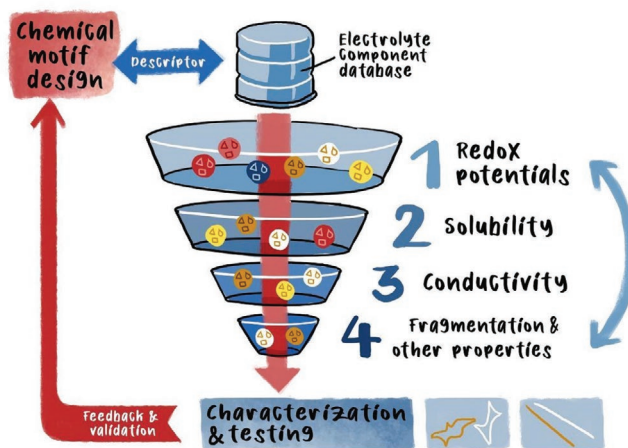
Chemical motif design

Descriptor

Electrolyte Component database

1 Redox potentials

2 Solubility

3 Conductivity

4 Fragmentation & other properties

Feedback & validation

Characterization & testing